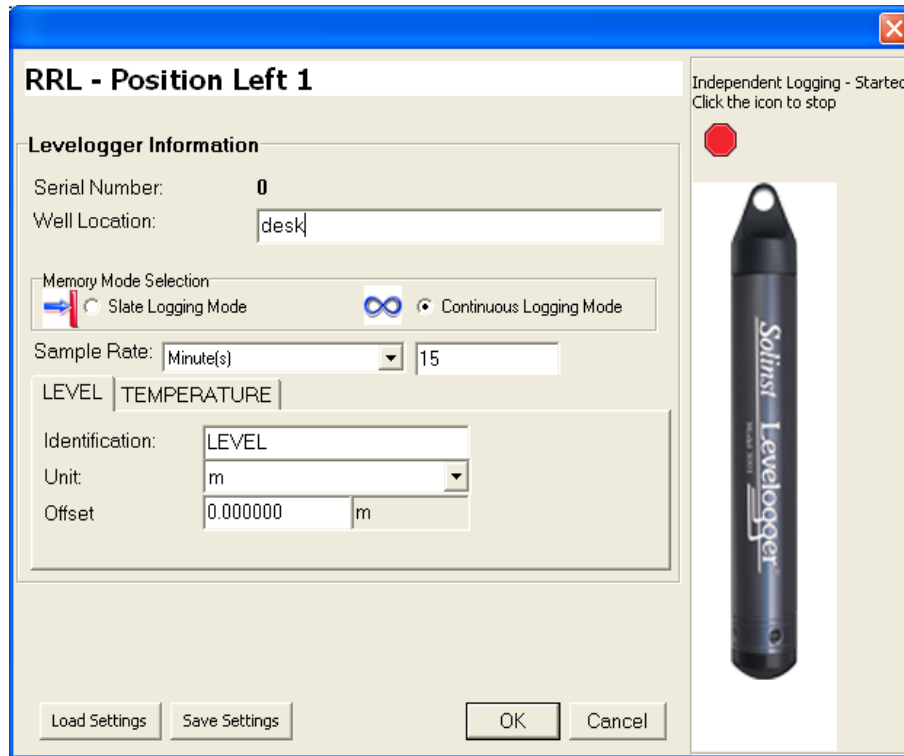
RRL - Position Left 1

Independent Logging - Started
Click the icon to stop

Levelogger Information

Serial Number: 0

Well Location: desk

Memory Mode Selection

Slate Logging Mode

Continuous Logging Mode

Sample Rate: Minute(s) 15

LEVEL | TEMPERATURE

Identification: LEVEL

Unit: m

Offset 0.000000 m

Solinst Levelogger

Load Settings | Save Settings | OK | Cancel